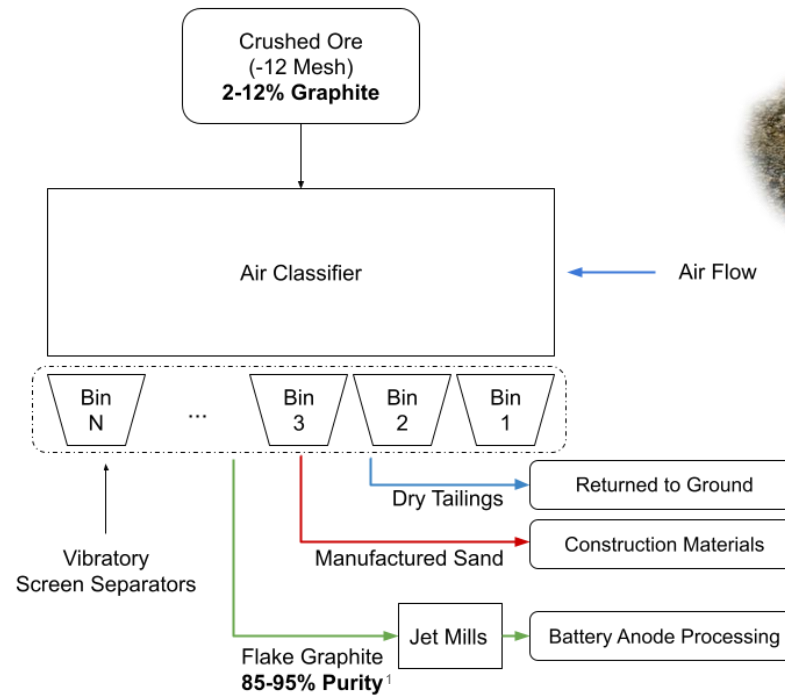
Crushed Ore
(-12 Mesh)
**2-12% Graphite**

Air Classifier

Air Flow

Bin N

...

Bin 3

Bin 2

Bin 1

Vibratory Screen Separators

Dry Tailings

Returned to Ground

Manufactured Sand

Construction Materials

Jet Mills

Battery Anode Processing

Flake Graphite
**85-95% Purity** $^1$